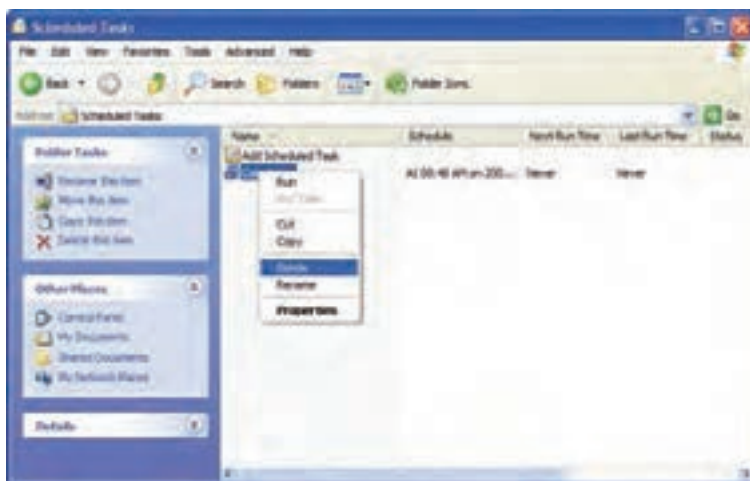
Scheduled Tasks

File Edit View Favorites Tools Advanced Help

Back Search Folders Folder Sync

Address Scheduled Tasks Go

Folder Tasks

Rename this item
Move this item
Copy this item
Delete this item

Other Places

Control Panel
My Documents
Shared Documents
My Network Places

Details

| Name | Schedule | Next Run Time | Last Run Time | Status |
|---|---|---|---|---|
| Add Scheduled Task | | | | |
| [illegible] | At 08:48 AM on 200... | Never | Never | |

Run
End Task
Cut
Copy
Delete
Rename
Properties